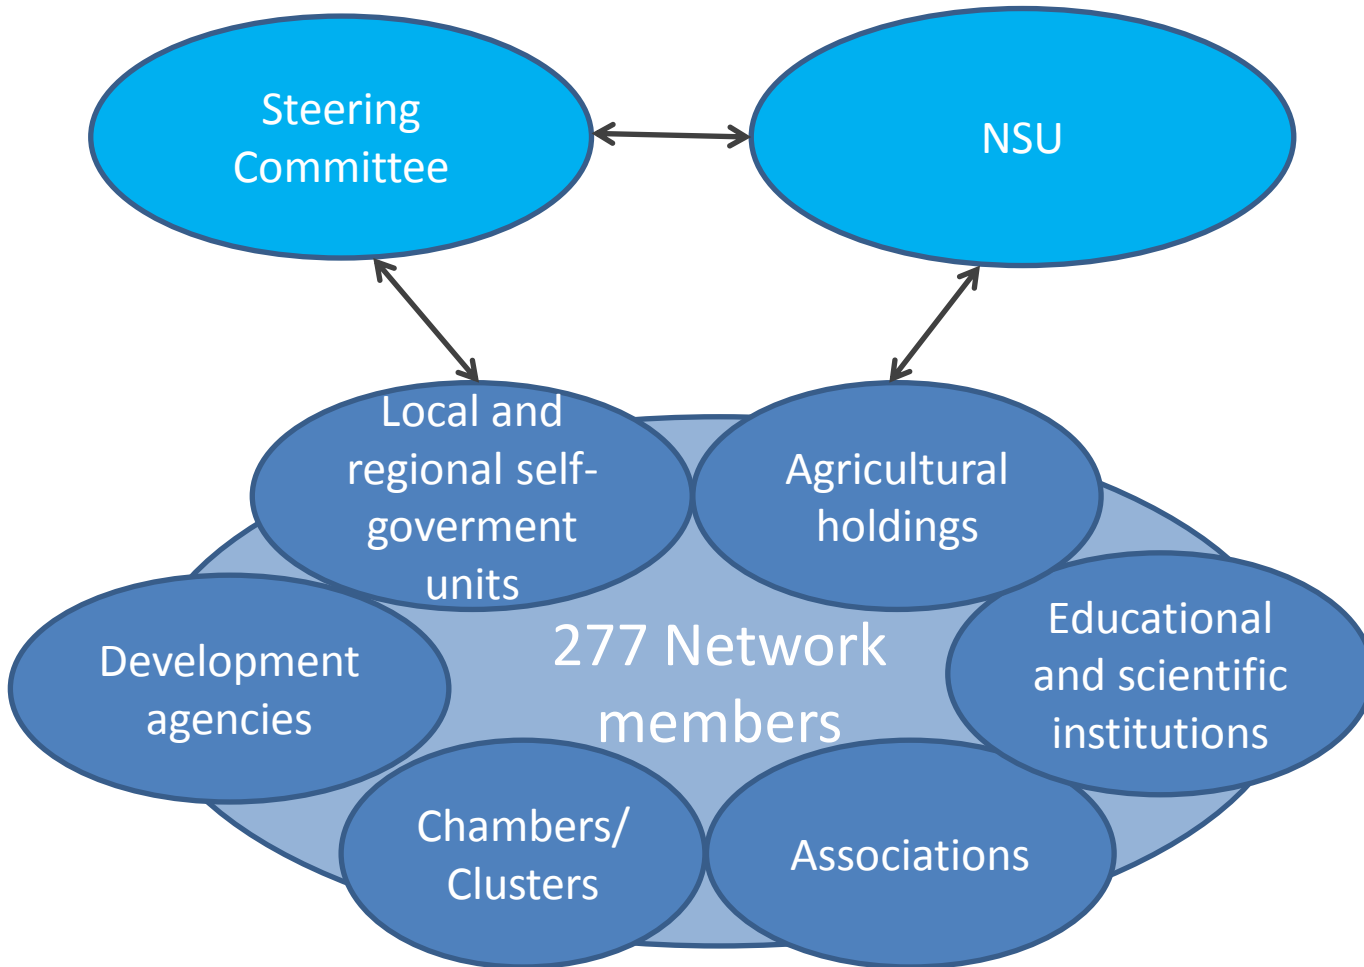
Steering Committee

NSU

Local and regional self-goverment units

Agricultural holdings

Development agencies

277 Network members

Educational and scientific institutions

Chambers/ Clusters

Associations